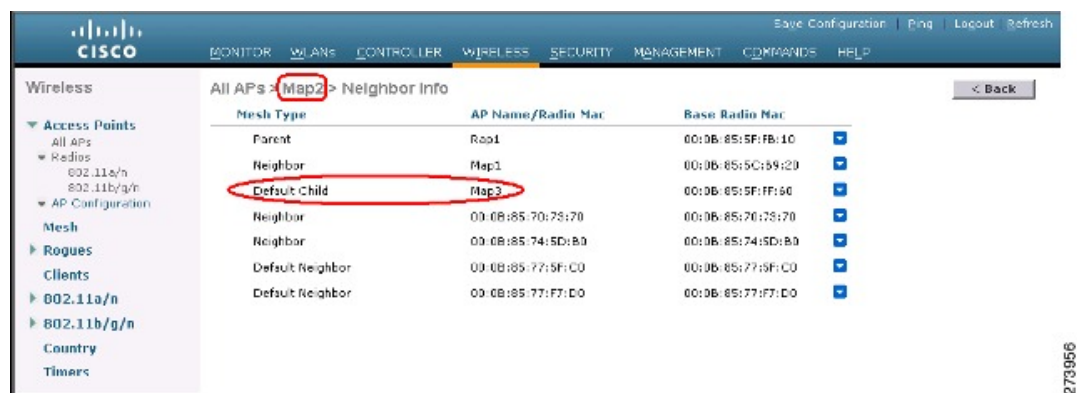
cisco

Save Configuration | Ping | Logout | Refresh

MONITOR WLANs CONTROLLER WIRELESS SECURITY MANAGEMENT COMMANDS HELP

Wireless

▼ Access Points
All APs
▼ Radios
802.11a/n
802.11b/g/n
▼ AP Configuration

Mesh

▶ Rogues

Clients

▶ 802.11a/n

▶ 802.11b/g/n

Country

Timers

All APs > Map2 > Neighbor Info

< Back

| Mesh Type | AP Name/Radio Mac | Base Radio Mac |
|---|---|---|
| Parent | Rap1 | 00:0B:85:5F:FB:10 |
| Neighbor | Map1 | 00:0B:85:5C:69:20 |
| Default Child | Map3 | 00:0B:85:5F:FF:60 |
| Neighbor | 00:0B:85:70:79:70 | 00:0B:85:70:79:70 |
| Neighbor | 00:0B:85:74:5D:B0 | 00:0B:85:74:5D:B0 |
| Default Neighbor | 00:0B:85:77:5F:C0 | 00:0B:85:77:5F:C0 |
| Default Neighbor | 00:0B:85:77:F7:D0 | 00:0B:85:77:F7:D0 |

273956